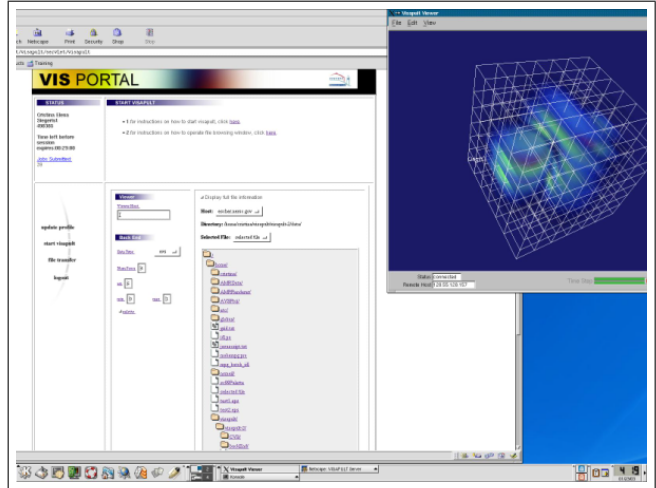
Netscape Print Security Shop Stop

Training

VIS PORTAL

STATUS

Time left before session expires 00:29:00

Jobs Submitted

START VISAPULT

• 1 for instructions on how to start visapult, click here.

• 2 for instructions on how to operate file browsing window, click here.

update profile

start visapult

file transfer

logout

Viewer

Back End

Display full file information

Host:

Directory:

Selected File: selected file

Visapult Viewer

File Edit View

Status: connected

Remote Host:

Visapult Viewer

Netscape